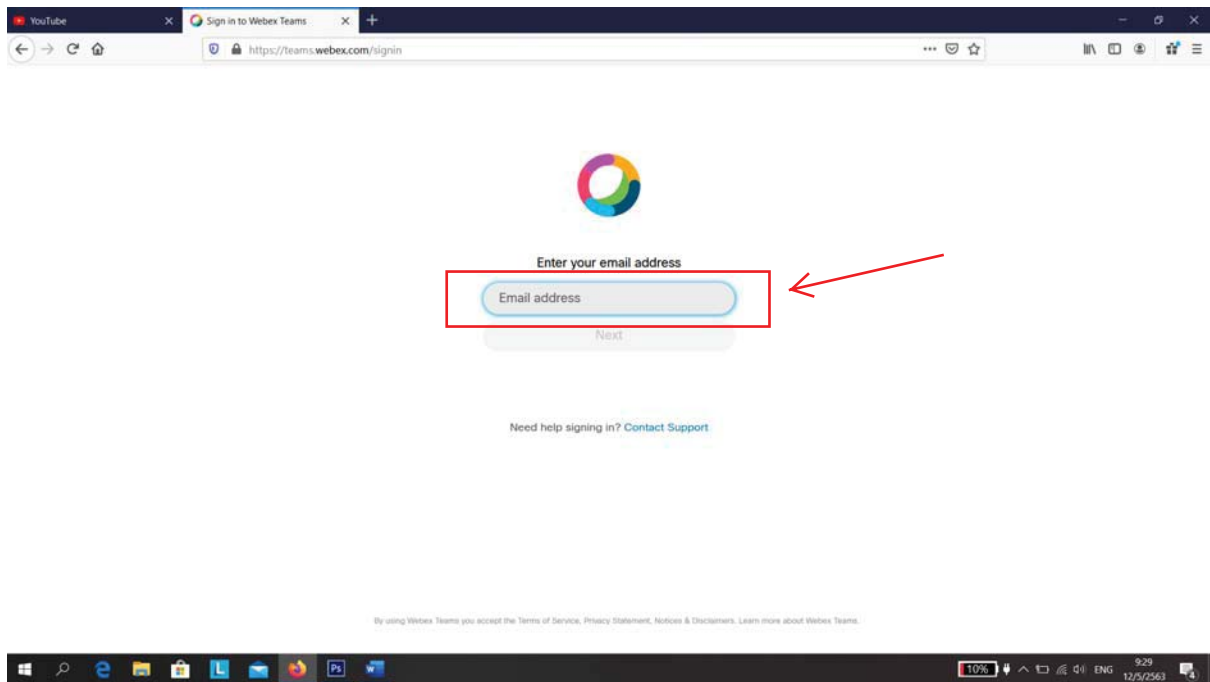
YouTube
Sign in to Webex Teams
https://teams.webex.com/signin

Enter your email address

Email address

Next

Need help signing in? Contact Support

By using Webex Teams you accept the Terms of Service, Privacy Statement, Notices & Disclaimers. Learn more about Webex Teams.

10%
ENG
9:29
12/5/2563
4